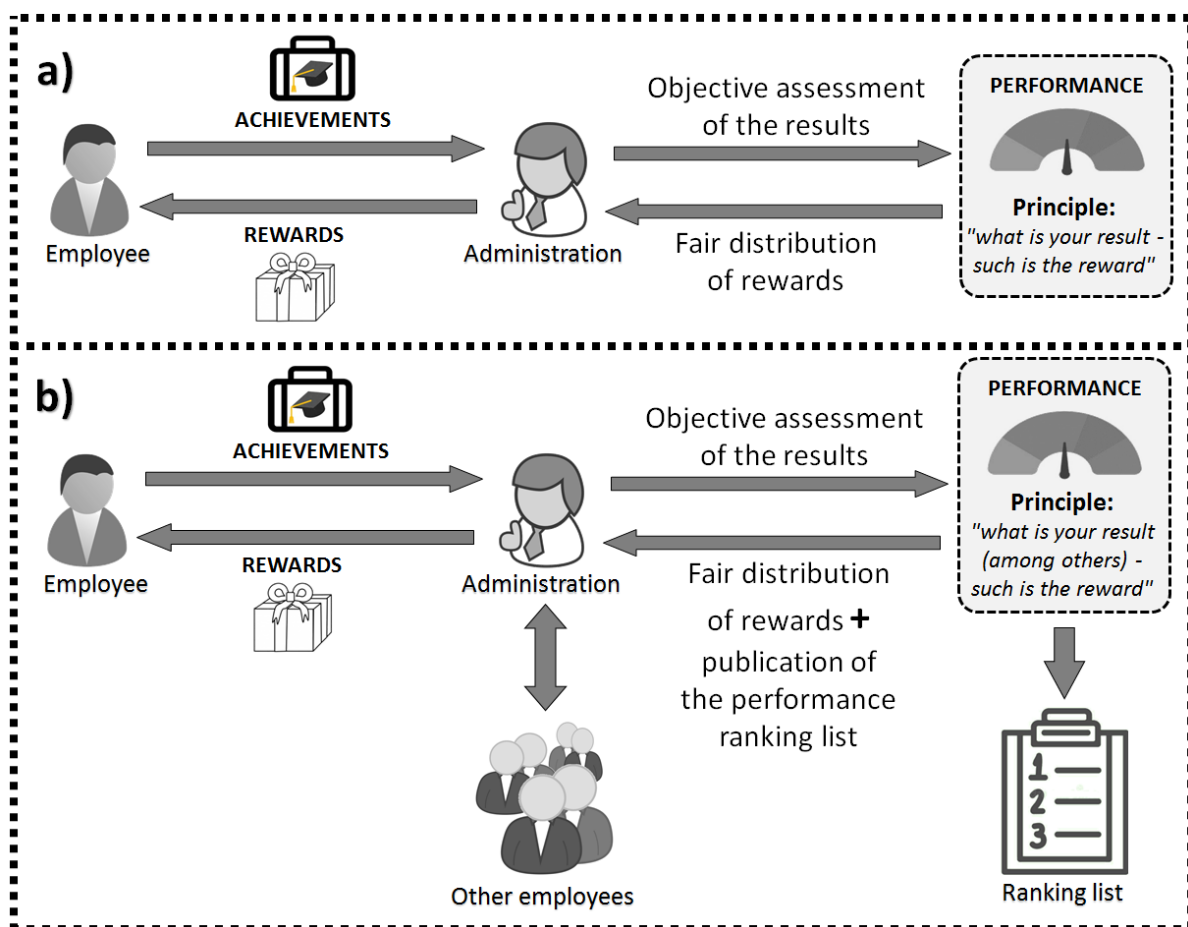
a)

ACHIEVEMENTS

Employee

REWARDS

Administration

Objective assessment of the results

Fair distribution of rewards

PERFORMANCE

Principle:
"what is your result - such is the reward"

b)

ACHIEVEMENTS

Employee

REWARDS

Administration

Other employees

Objective assessment of the results

Fair distribution of rewards + publication of the performance ranking list

PERFORMANCE

Principle:
"what is your result (among others) - such is the reward"

1
2
3

Ranking list